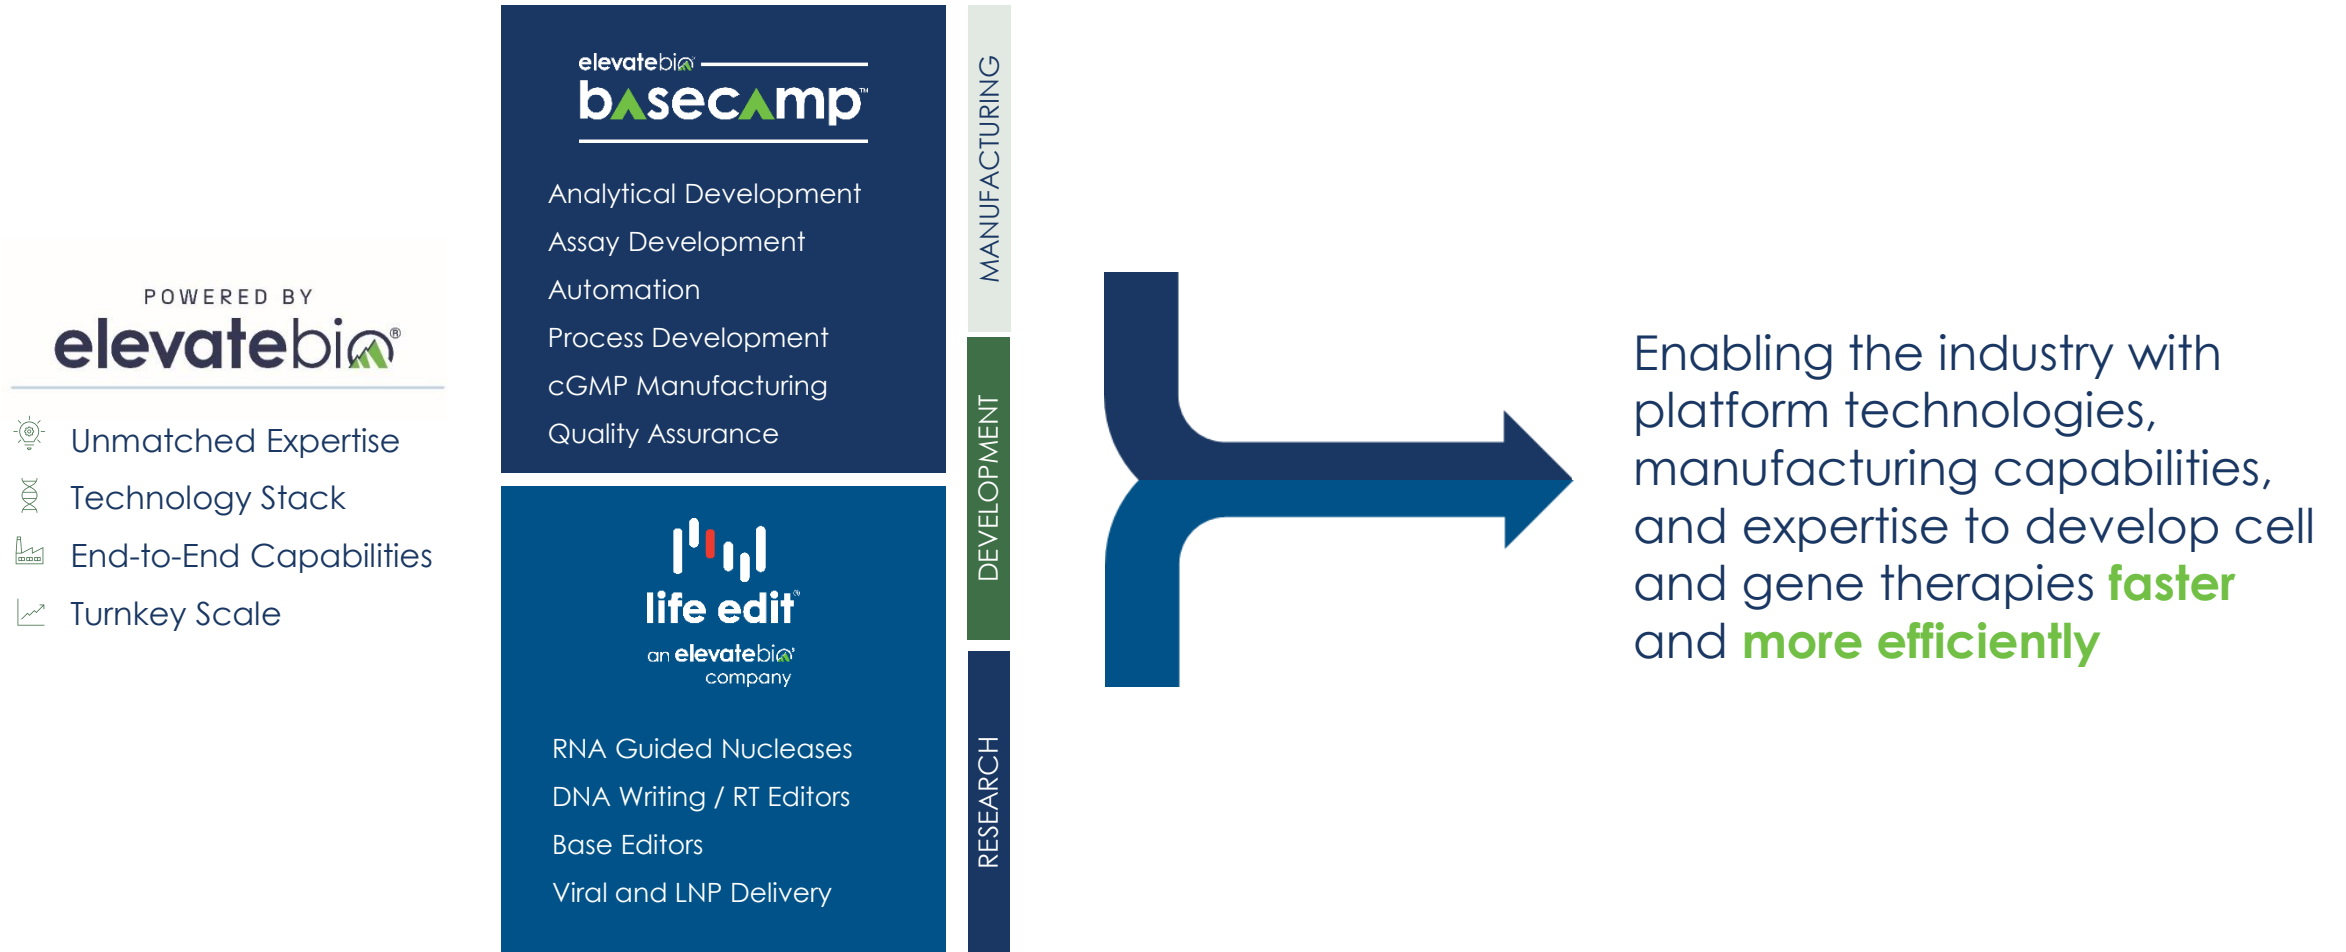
POWERED BY
elevatebio®

Unmatched Expertise
Technology Stack
End-to-End Capabilities
Turnkey Scale

elevatebio
basecamp™

Analytical Development
Assay Development
Automation
Process Development
cGMP Manufacturing
Quality Assurance

life edit®
an elevatebio® company

RNA Guided Nucleases
DNA Writing / RT Editors
Base Editors
Viral and LNP Delivery

MANUFACTURING
DEVELOPMENT
RESEARCH

Enabling the industry with platform technologies, manufacturing capabilities, and expertise to develop cell and gene therapies faster and more efficiently